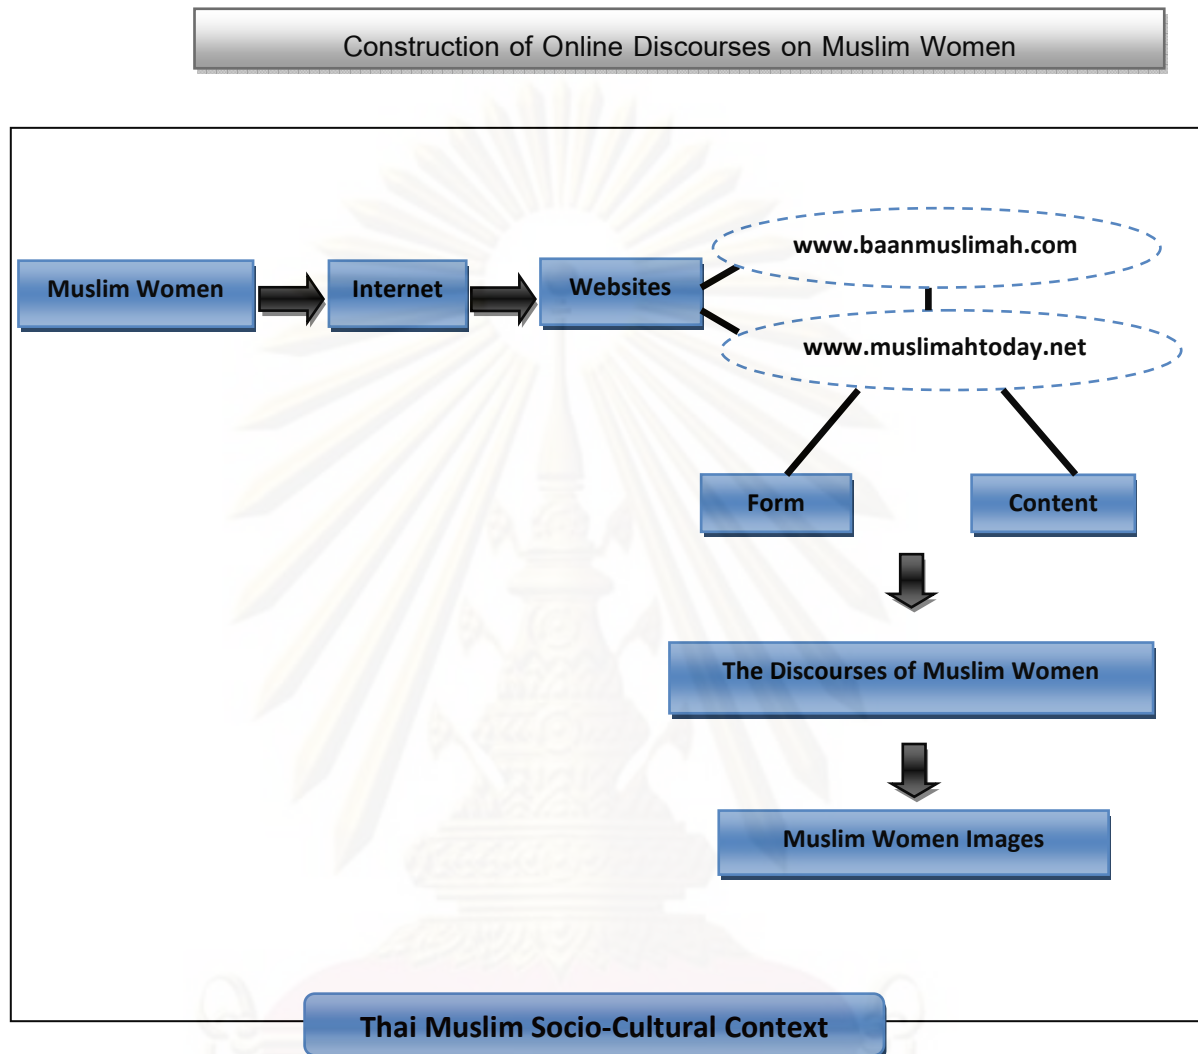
Construction of Online Discourses on Muslim Women

Muslim Women

Internet

Websites

www.baanmuslimah.com

www.muslimahtoday.net

Form

Content

The Discourses of Muslim Women

Muslim Women Images

Thai Muslim Socio-Cultural Context